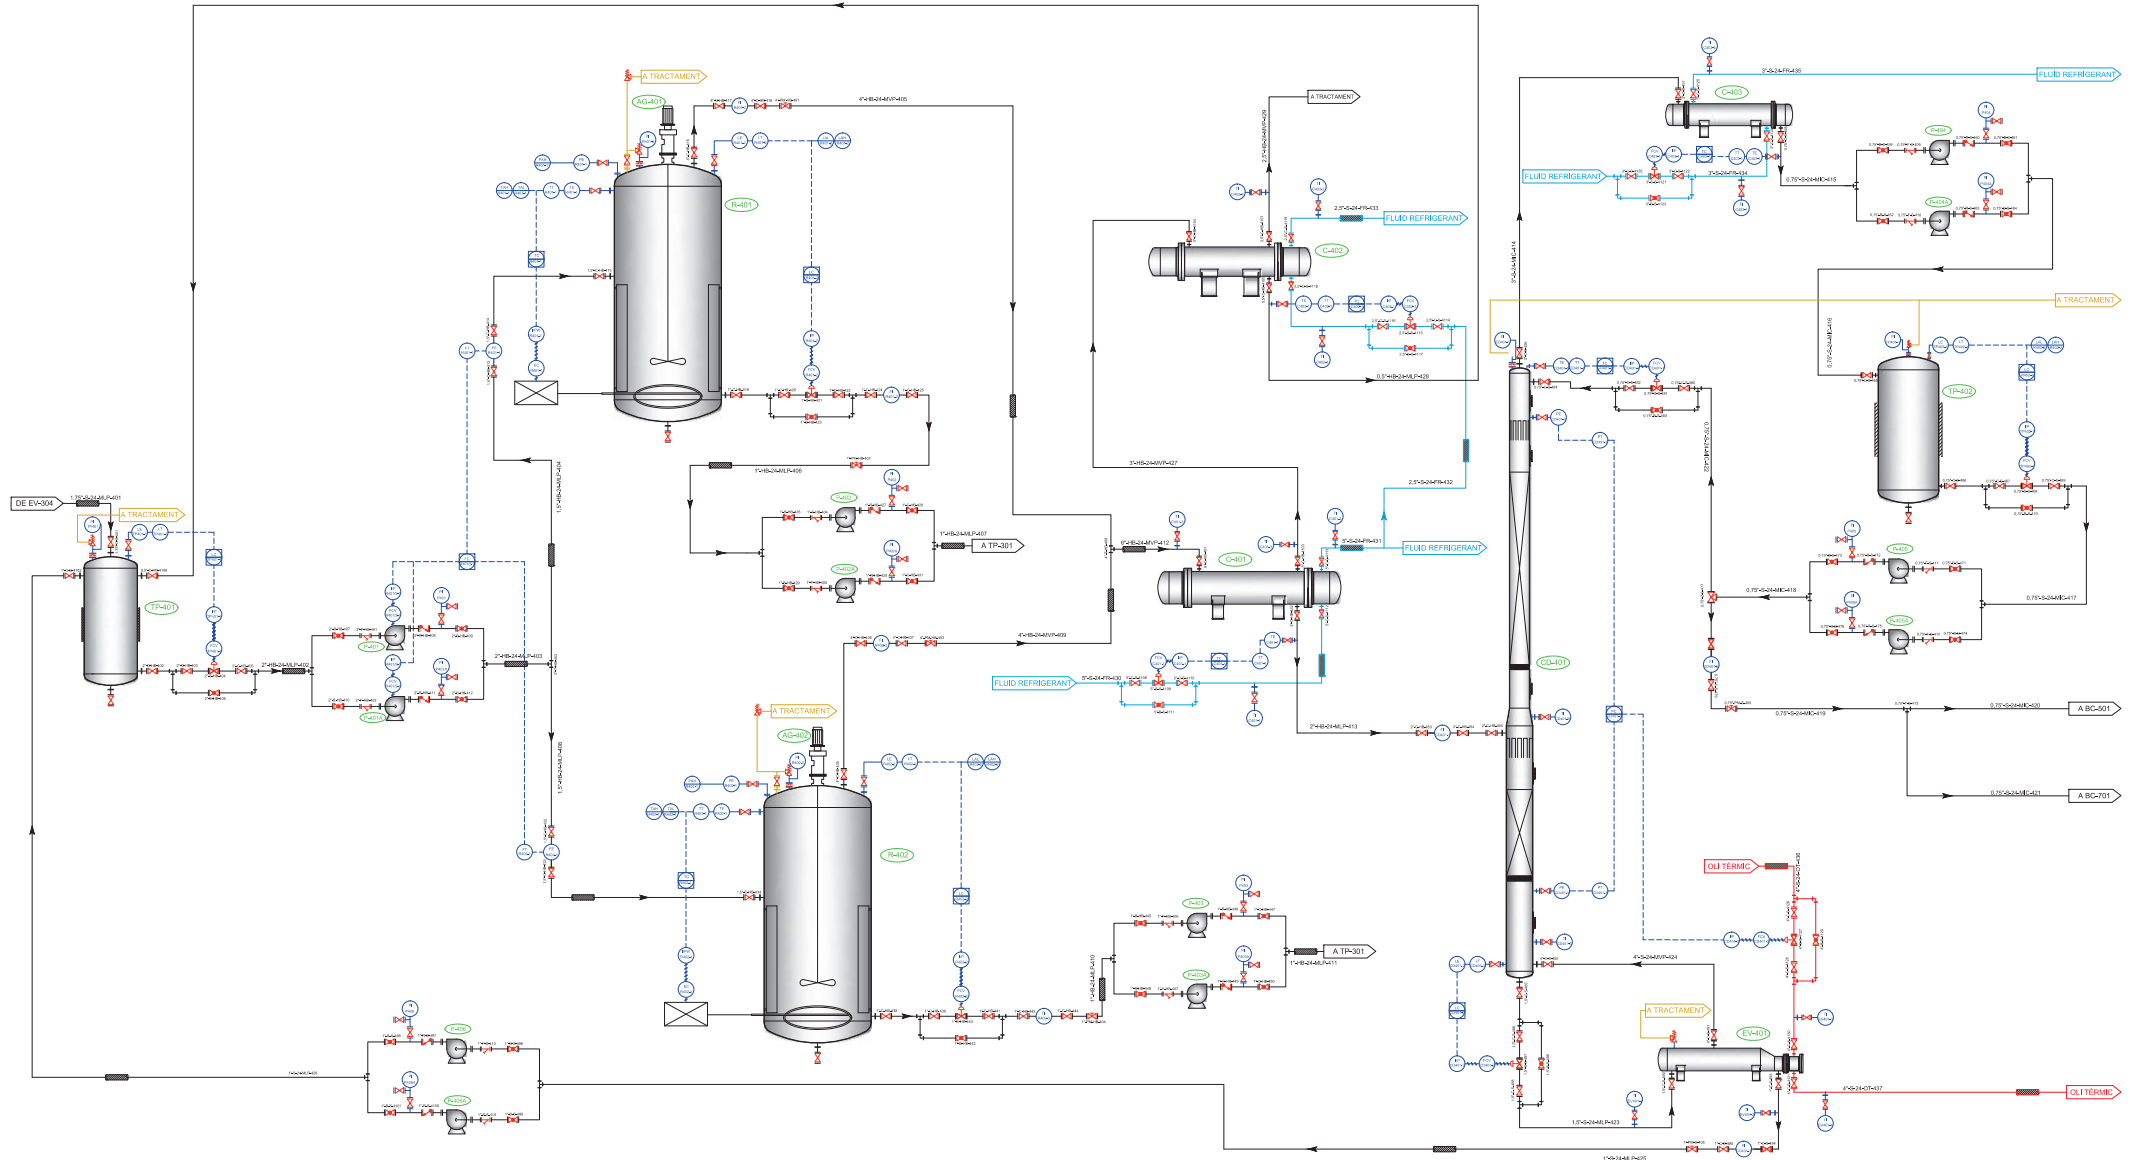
A TRACTAMENT
AG-401
4"-HB-24-MVP-405
R-401
A TRACTAMENT
2,5"-HB-24-MVP-429
C-402
2,5"-S-24-FR-433
FLUID REFRIGERANT
0,5"-HB-24-MLP-426
3"-HB-24-MVP-427
2,5"-S-24-FR-432
FLUID REFRIGERANT
3"-S-24-FR-431
C-401
6"-HB-24-MVP-412
DE EV-304
1,75"-S-24-MLP-401
A TRACTAMENT
TP-401
2"-HB-24-MLP-402
P-401
P-401A
2"-HB-24-MLP-403
1,5"-HB-24-MLP-404
1"-HB-24-MLP-406
P-402
P-402A
1"-HB-24-MLP-407
A TP-301
4"-HB-24-MVP-409
FLUID REFRIGERANT
5"-S-24-FR-430
2"-HB-24-MLP-413
A TRACTAMENT
AG-402
R-402
1,5"-HB-24-MLP-408
P-403
P-403A
A TP-301
1"-HB-24-MLP-411
1"-HB-24-MLP-410
P-406
P-406A
C-403
3"-S-24-FR-435
FLUID REFRIGERANT
FLUID REFRIGERANT
3"-S-24-FR-434
0,75"-S-24-MIC-415
P-404
P-404A
A TRACTAMENT
0,75"-S-24-MIC-416
TP-402
3"-S-24-MIC-414
CD-401
0,75"-S-24-MIC-422
P-405
P-405A
0,75"-S-24-MIC-418
0,75"-S-24-MIC-417
0,75"-S-24-MIC-419
0,75"-S-24-MIC-420
A BC-501
0,75"-S-24-MIC-421
A BC-701
OLI TÈRMIC
4"-S-24-MVP-424
A TRACTAMENT
EV-401
4"-S-24-OT-437
OLI TÈRMIC
1,5"-S-24-MLP-423
1"-S-24-MLP-425